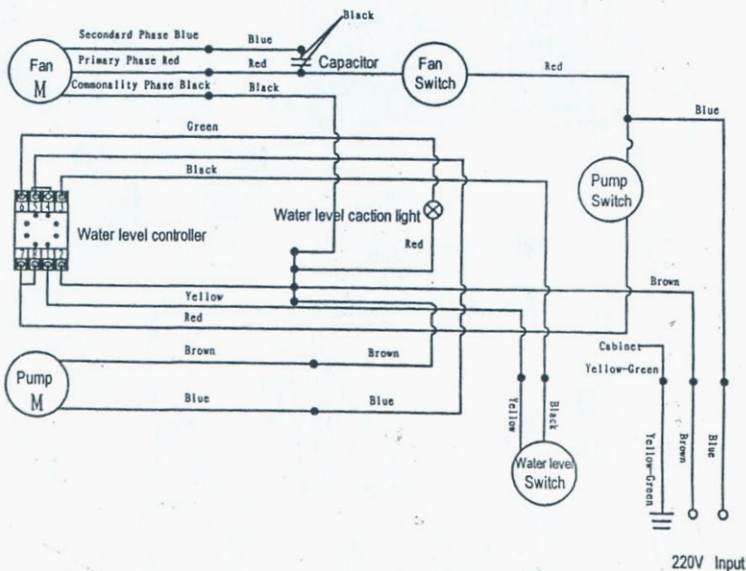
Black
Secondard Phase Blue
Blue
Primary Phase Red
Red
Capacitor
Fan
M
Commonality Phase Black
Black
Fan
Switch
Red
Blue
Green
Black
Pump
Switch
Water level caction light
Water level controller
Red
Brown
Yellow
Red
Cabinet
Yellow-Green
Brown
Brown
Pump
M
Blue
Blue
Yellow
Black
Yellow-Green
Brown
Blue
Water level
Switch
220V Input